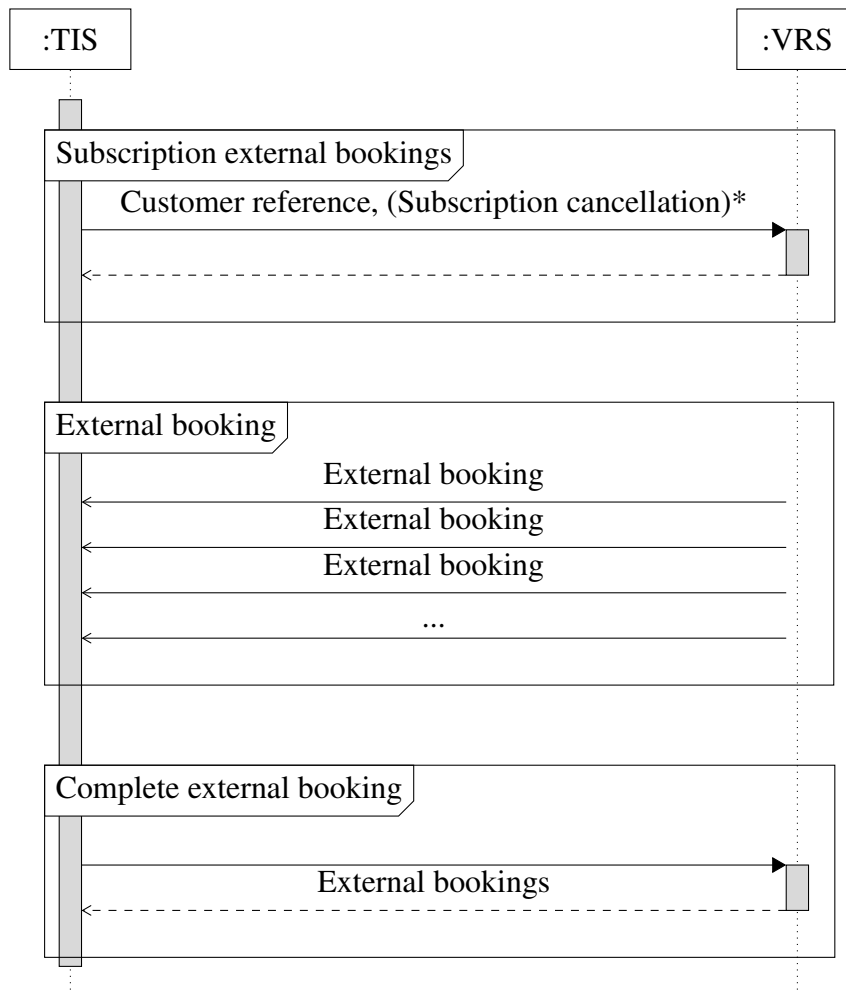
:TIS

:VRS

Subscription external bookings

Customer reference, (Subscription cancellation)*

External booking

External booking

External booking

External booking

...

Complete external booking

External bookings